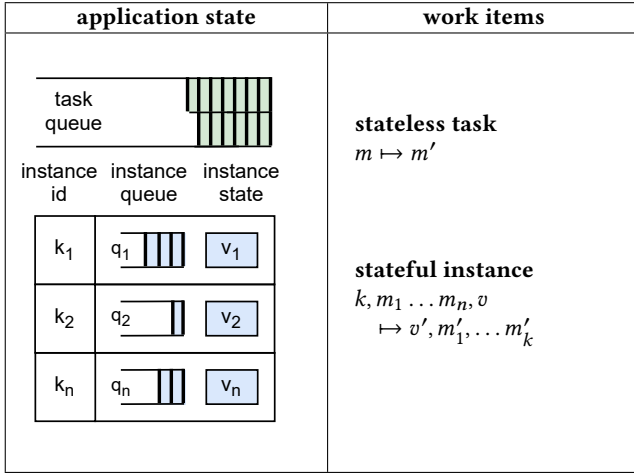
| application state | work items |
|---|---|
| task queue<br><br>instance id / instance queue / instance state<br>$k_1$ / $q_1$ / $v_1$<br>$k_2$ / $q_2$ / $v_2$<br>$k_n$ / $q_n$ / $v_n$ | **stateless task**<br>$m \mapsto m'$<br><br>**stateful instance**<br>$k, m_1 \ldots m_n, v$<br>$\mapsto v', m'_1, \ldots m'_k$ |